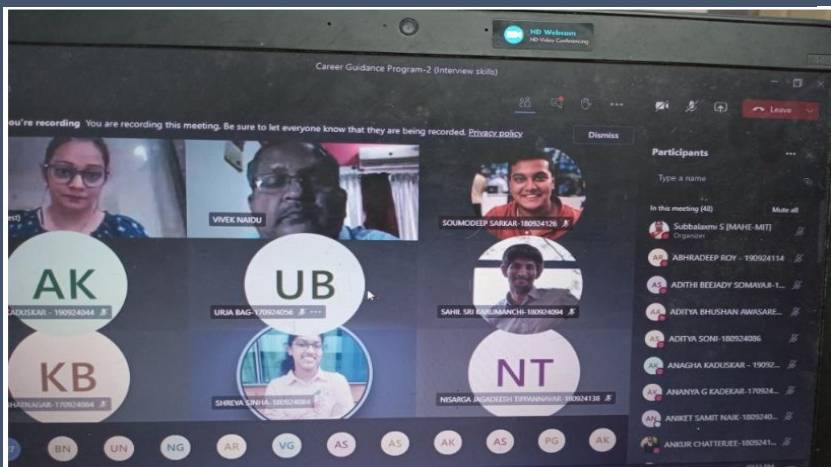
HD Webcam
HD Video Conferencing

Career Guidance Program-2 (Interview skills)

Leave

ou're recording You are recording this meeting. Be sure to let everyone know that they are being recorded. Privacy policy

Dismiss

est)

VIVEK NAIDU

SOUMODEEP SARKAR-180924126

AK

KADUSKAR - 190924044

UB

URJA BAG-170924056

SAHIL SRI KARUMANCHI-180924094

KB

HATNAGAR-170924064

SHREYA SINHA-180924084

NT

NISARGA JAGADEESH TIPPANNAVAR-180924138

Participants

Type a name

In this meeting (48)

Mute all

Subbalaxmi S (MAHE-MIT)
Organizer

AR ABHRADEEP ROY - 180924114

AS ADITHI BEEJADY SOMAYAJI-1...

AA ADITYA BHUSHAN AWASARE...

AS ADITYA SONI-180924086

AK ANAGHA KADUSKAR - 19092...

AK ANANYA G KADEKAR-170924...

AN ANIKET SAMIT NAIK-180924...

ANKUR CHATTERJEE-1809241...

BN UN NG AR VG AS AS AK AS PG AK